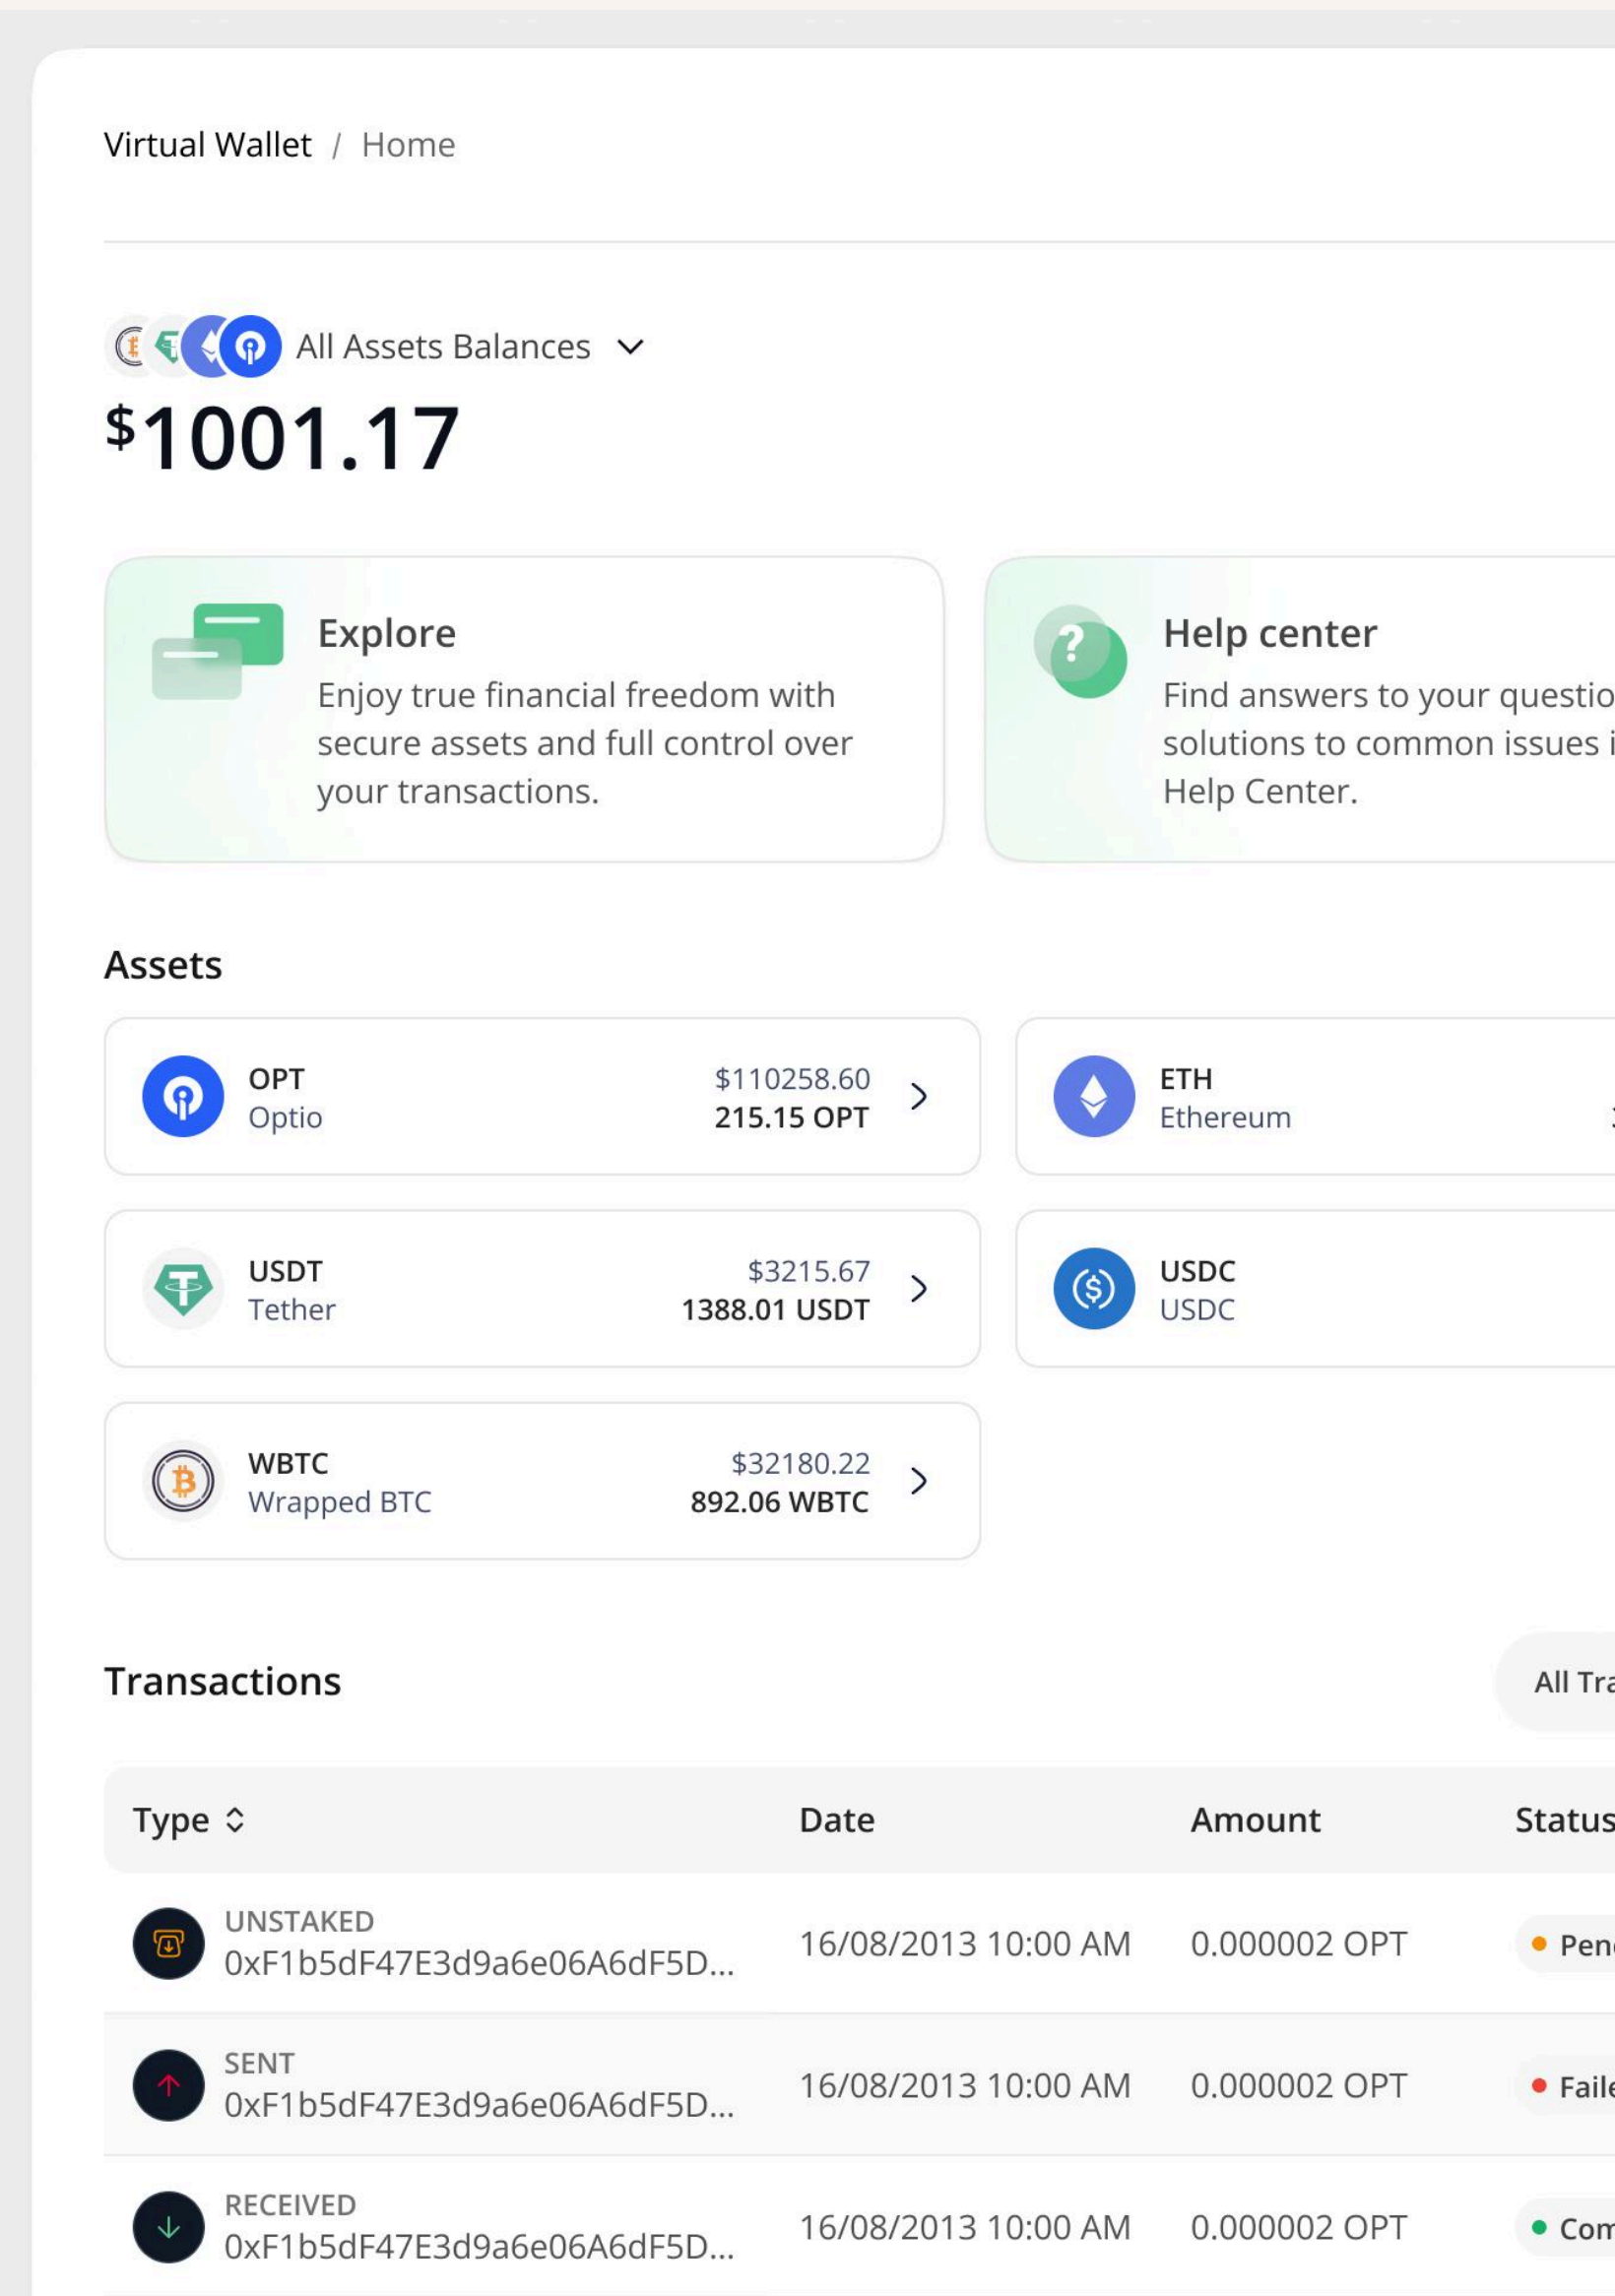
Virtual Wallet / Home

All Assets Balances

$1001.17

Explore
Enjoy true financial freedom with secure assets and full control over your transactions.

Help center
Find answers to your questio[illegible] solutions to common issues i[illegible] Help Center.

Assets

OPT
Optio
$110258.60
215.15 OPT

ETH
Ethereum

USDT
Tether
$3215.67
1388.01 USDT

USDC
USDC

WBTC
Wrapped BTC
$32180.22
892.06 WBTC

Transactions

All Tra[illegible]

| Type | Date | Amount | Status |
|---|---|---|---|
| UNSTAKED 0xF1b5dF47E3d9a6e06A6dF5D... | 16/08/2013 10:00 AM | 0.000002 OPT | Pen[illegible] |
| SENT 0xF1b5dF47E3d9a6e06A6dF5D... | 16/08/2013 10:00 AM | 0.000002 OPT | Faile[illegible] |
| RECEIVED 0xF1b5dF47E3d9a6e06A6dF5D... | 16/08/2013 10:00 AM | 0.000002 OPT | Com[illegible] |